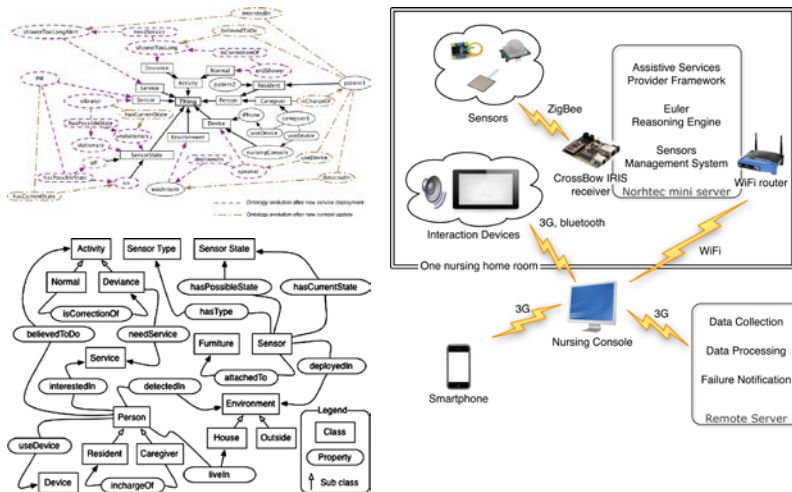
interestedIn
showerTooLongAlert
needService
believedToDo
showerTooLong
isCorrectionOf
Deviance
Normal
endShower
Activity
patient1
patient2
Resident
PIR
Service
Thing
Person
Caregiver
inChargeOf
vibrator
hasCurrentState
Environment
hasPossibleState
iPhone
caregiver1
Device
useDevice
stationary
useDevice
SensorState
nursingConsole
speaker
on
off
hasPossibleState
washroom
detectedIn
hasCurrentState
Ontology evolution after new service deployment
Ontology evolution after new context update

Activity
Sensor Type
Sensor State
Normal
Deviance
hasPossibleState
hasCurrentState
isCorrectionOf
hasType
believedToDo
needService
Sensor
Furniture
Service
deployedIn
attachedTo
interestedIn
detectedIn
Person
Environment
Legend
Class
useDevice
Resident
Caregiver
House
Outside
Property
liveIn
Sub class
Device
inchargeOf

Sensors
ZigBee
Assistive Services Provider Framework
Euler Reasoning Engine
Sensors Management System
CrossBow IRIS receiver
Norhtec mini server
WiFi router
Interaction Devices
3G, bluetooth
One nursing home room
WiFi
3G
3G
Nursing Console
Data Collection
Data Processing
Failure Notification
Smartphone
Remote Server